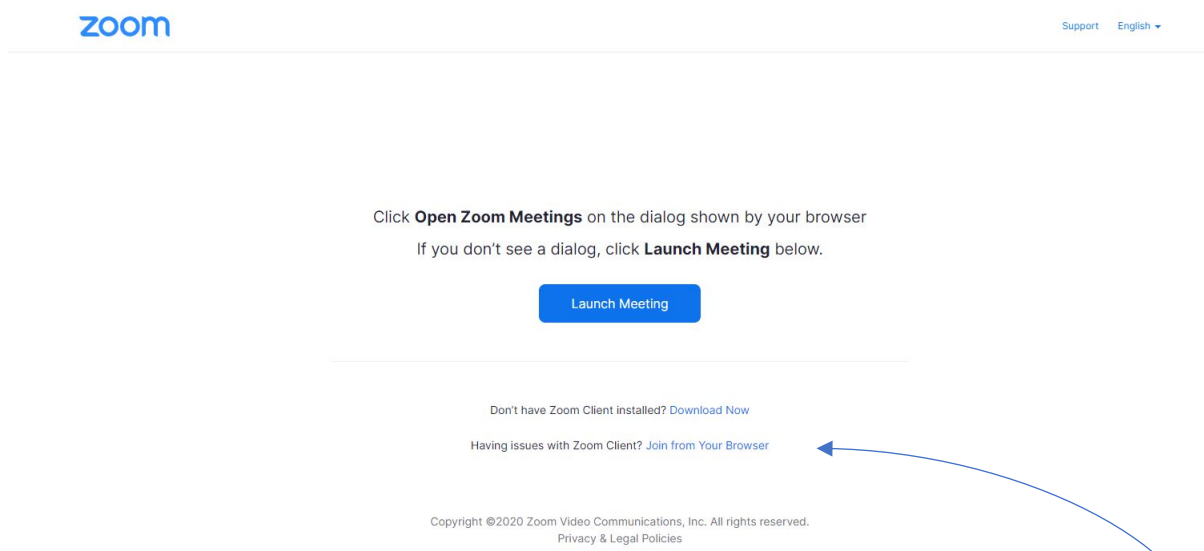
zoom

Support English

Click **Open Zoom Meetings** on the dialog shown by your browser

If you don’t see a dialog, click **Launch Meeting** below.

Launch Meeting

Don’t have Zoom Client installed? Download Now

Having issues with Zoom Client? Join from Your Browser

Copyright ©2020 Zoom Video Communications, Inc. All rights reserved.
Privacy & Legal Policies